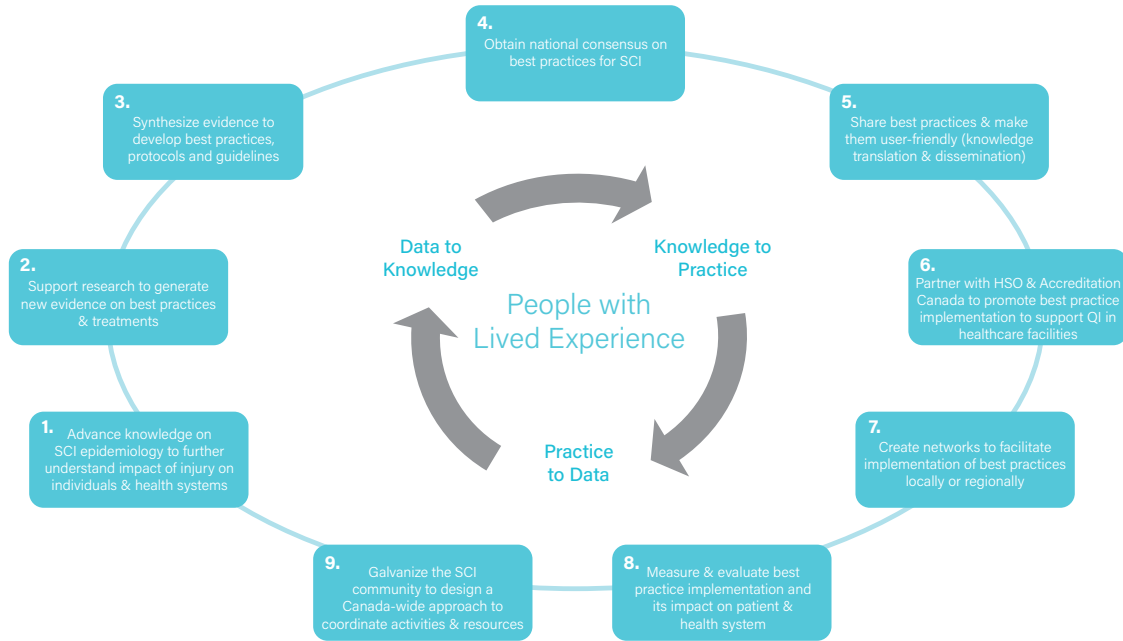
4.
Obtain national consensus on best practices for SCI

3.
Synthesize evidence to develop best practices, protocols and guidelines

5.
Share best practices & make them user-friendly (knowledge translation & dissemination)

Data to Knowledge

Knowledge to Practice

2.
Support research to generate new evidence on best practices & treatments

People with Lived Experience

6.
Partner with HSO & Accreditation Canada to promote best practice implementation to support QI in healthcare facilities

1.
Advance knowledge on SCI epidemiology to further understand impact of injury on individuals & health systems

Practice to Data

7.
Create networks to facilitate implementation of best practices locally or regionally

9.
Galvanize the SCI community to design a Canada-wide approach to coordinate activities & resources

8.
Measure & evaluate best practice implementation and its impact on patient & health system